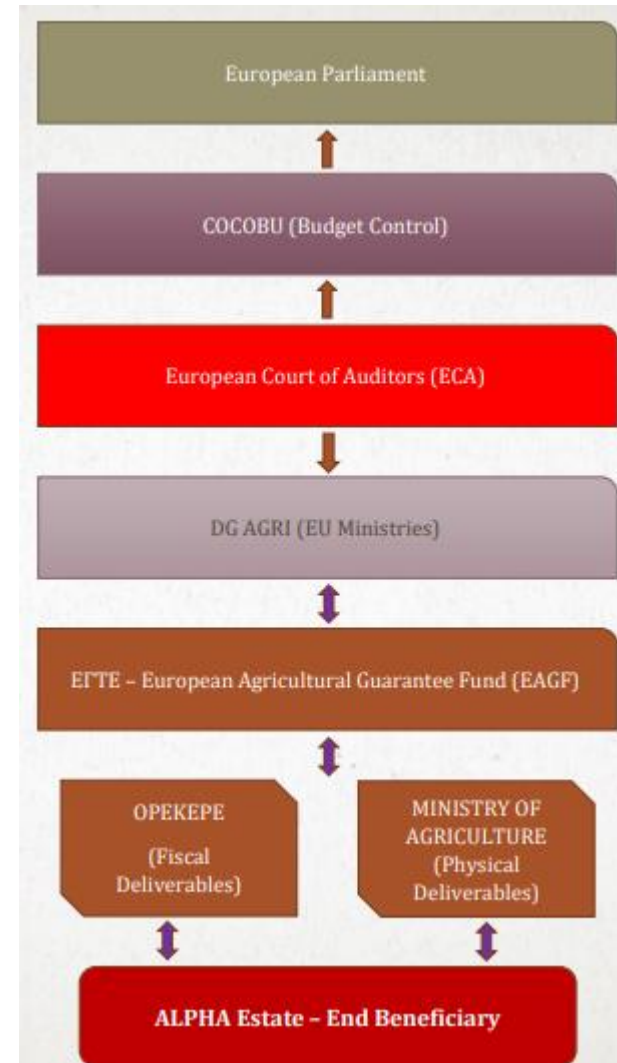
European Parliament

COCOBU (Budget Control)

European Court of Auditors (ECA)

DG AGRI (EU Ministries)

EΓΤΕ – European Agricultural Guarantee Fund (EAGF)

OPEKEPE

(Fiscal Deliverables)

MINISTRY OF AGRICULTURE

(Physical Deliverables)

ALPHA Estate – End Beneficiary